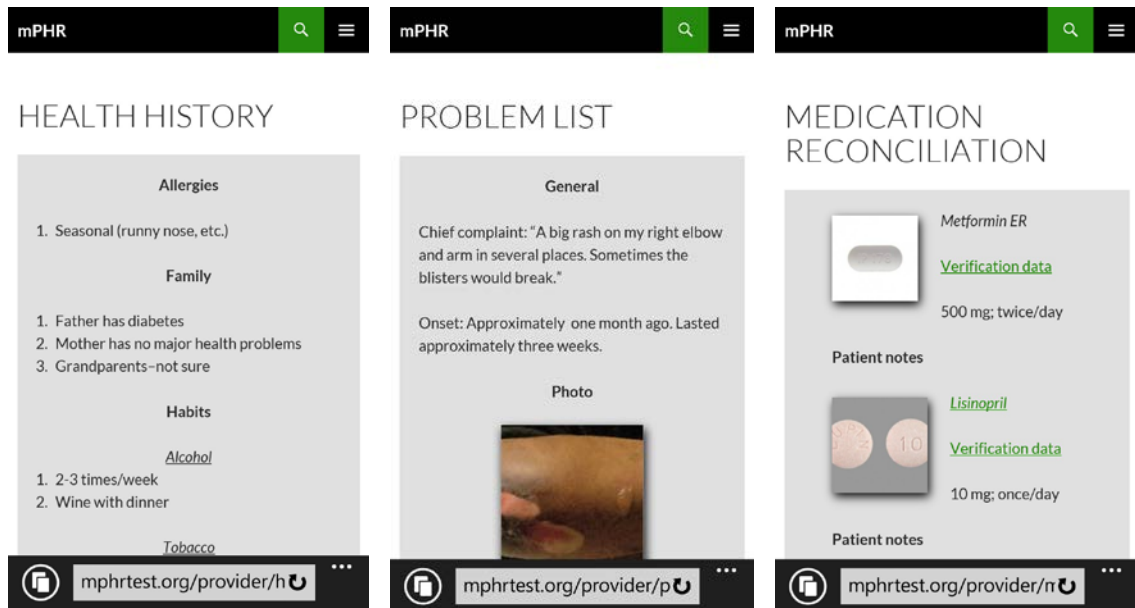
mPHR

HEALTH HISTORY

Allergies

1. Seasonal (runny nose, etc.)

Family

1. Father has diabetes
2. Mother has no major health problems
3. Grandparents–not sure

Habits

Alcohol

1. 2-3 times/week
2. Wine with dinner

Tobacco

mphrtest.org/provider/h

mPHR

PROBLEM LIST

General

Chief complaint: "A big rash on my right elbow and arm in several places. Sometimes the blisters would break."

Onset: Approximately one month ago. Lasted approximately three weeks.

Photo

mphrtest.org/provider/p

mPHR

MEDICATION RECONCILIATION

Metformin ER

Verification data

500 mg; twice/day

Patient notes

Lisinopril

Verification data

10 mg; once/day

Patient notes

mphrtest.org/provider/n